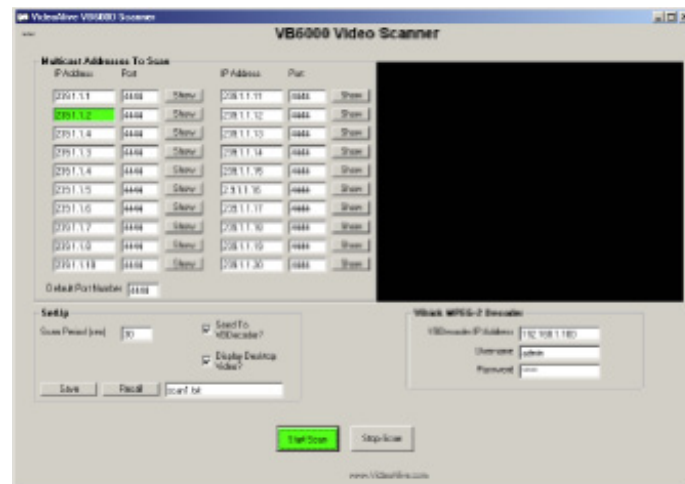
VideoMine VB6000 Scanner

VB6000 Video Scanner

Multicast Addresses To Scan

| IP Address | Port | | IP Address | Port | |
|---|---|---|---|---|---|
| 239.1.1.1 | 4444 | Show | 239.1.1.11 | 4444 | Show |
| 239.1.1.2 | 4444 | Show | 239.1.1.12 | 4444 | Show |
| 239.1.1.4 | 4444 | Show | 239.1.1.13 | 4444 | Show |
| 239.1.1.3 | 4444 | Show | 239.1.1.14 | 4444 | Show |
| 239.1.1.4 | 4444 | Show | 239.1.1.15 | 4444 | Show |
| 239.1.1.5 | 4444 | Show | 239.1.1.16 | 4444 | Show |
| 239.1.1.6 | 4444 | Show | 239.1.1.17 | 4444 | Show |
| 239.1.1.7 | 4444 | Show | 239.1.1.18 | 4444 | Show |
| 239.1.1.8 | 4444 | Show | 239.1.1.19 | 4444 | Show |
| 239.1.1.10 | 4444 | Show | 239.1.1.20 | 4444 | Show |

Default Port Number 4444

Setup

Scan Period (sec) 30

Send To VBDecoder?

Display Desktop Video?

Save Recall scan1.txt

Vbrick MPEG-2 Decoder

VBDecoder IP Address 192.168.1.180

Username admin

Password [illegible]

Start Scan Stop Scan

www.VideoMine.com